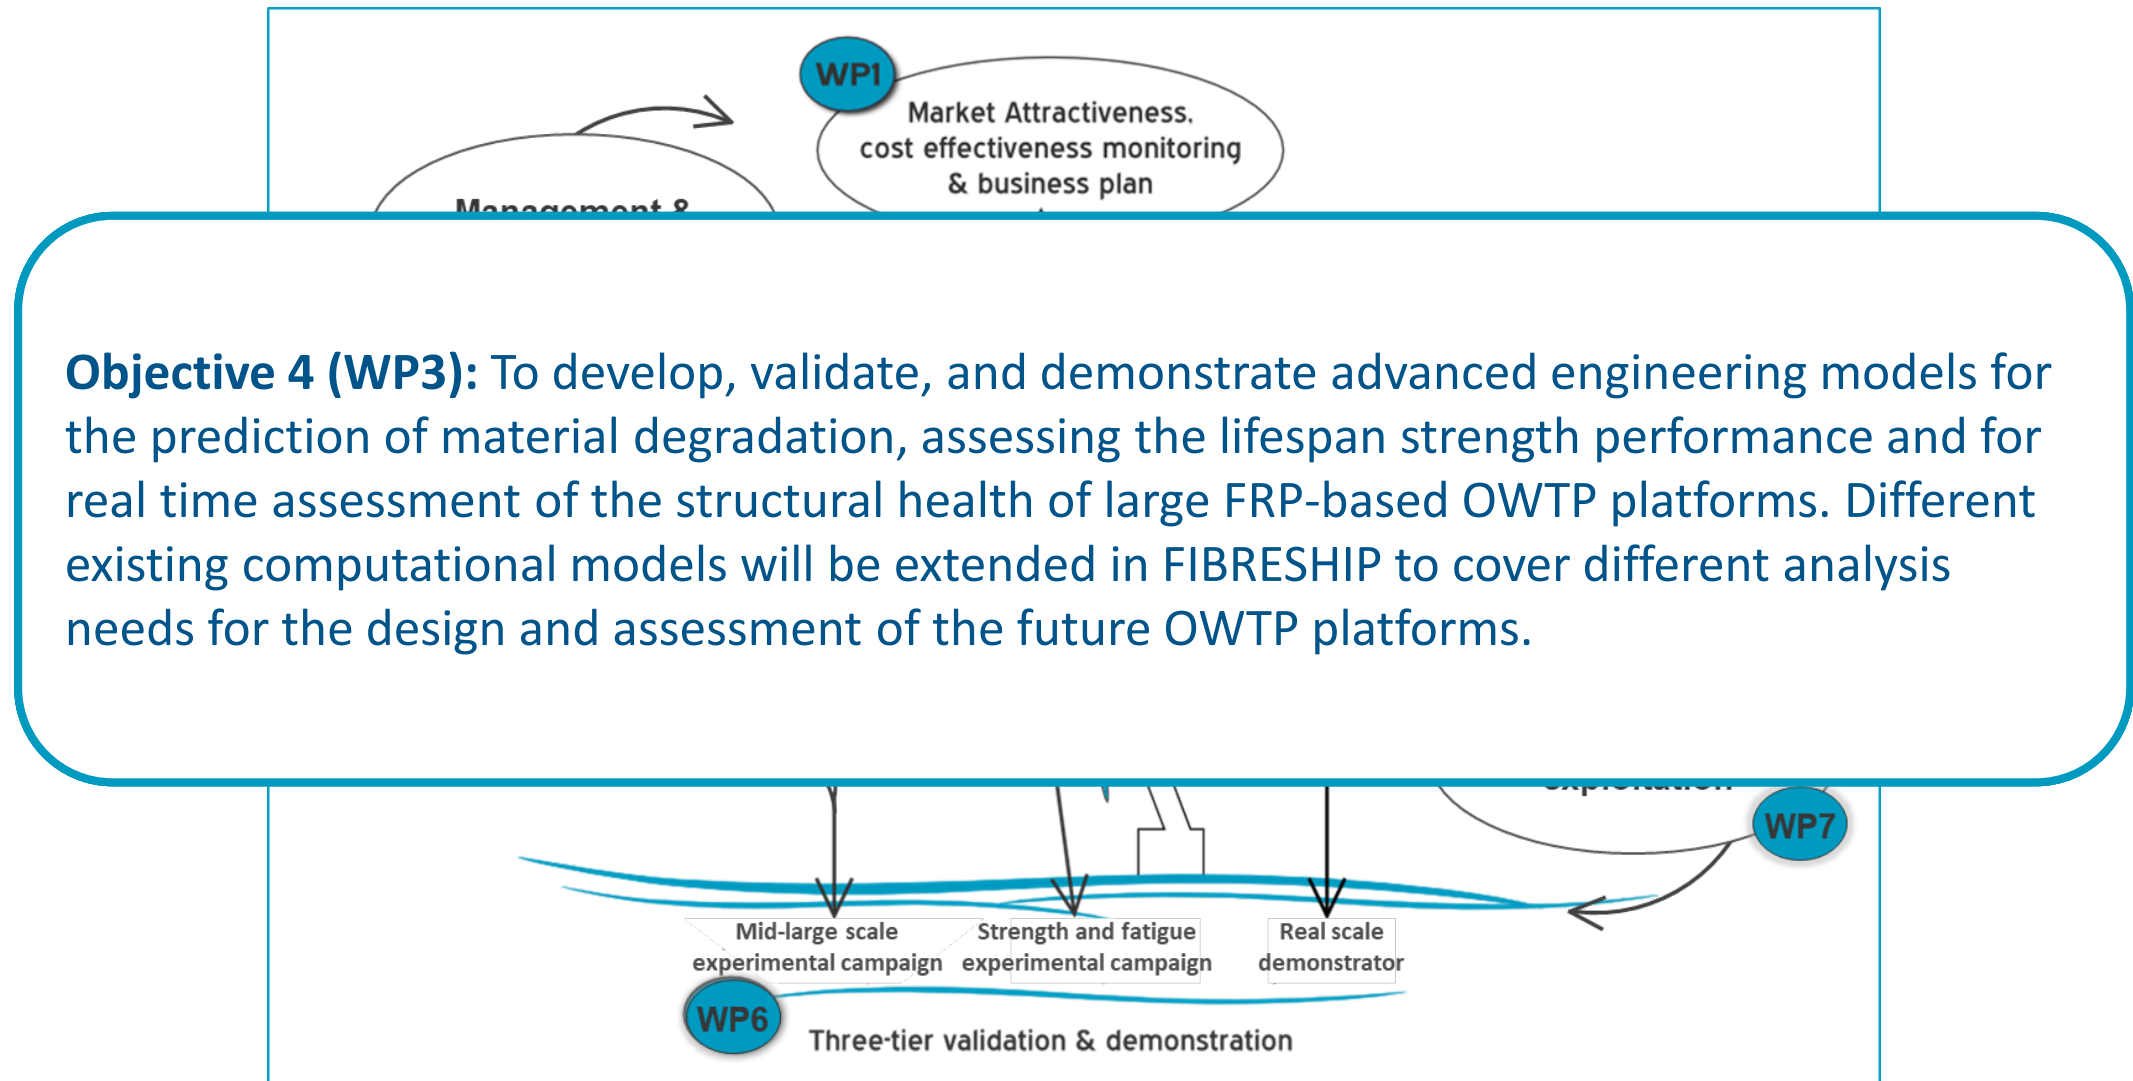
WP1

Market Attractiveness, cost effectiveness monitoring & business plan

Management &

**Objective 4 (WP3):** To develop, validate, and demonstrate advanced engineering models for the prediction of material degradation, assessing the lifespan strength performance and for real time assessment of the structural health of large FRP-based OWTP platforms. Different existing computational models will be extended in FIBRESHIP to cover different analysis needs for the design and assessment of the future OWTP platforms.

exploitation

WP7

Mid-large scale experimental campaign

Strength and fatigue experimental campaign

Real scale demonstrator

WP6

Three-tier validation & demonstration